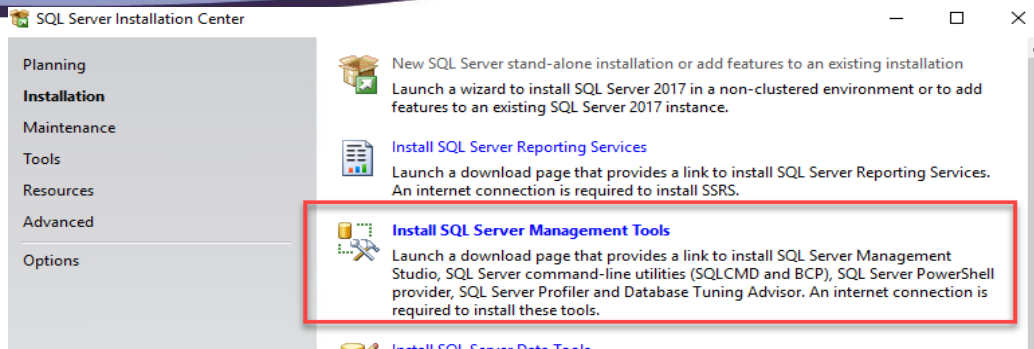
SQL Server Installation Center

Planning
Installation
Maintenance
Tools
Resources
Advanced
Options

New SQL Server stand-alone installation or add features to an existing installation
Launch a wizard to install SQL Server 2017 in a non-clustered environment or to add features to an existing SQL Server 2017 instance.

Install SQL Server Reporting Services
Launch a download page that provides a link to install SQL Server Reporting Services. An internet connection is required to install SSRS.

Install SQL Server Management Tools
Launch a download page that provides a link to install SQL Server Management Studio, SQL Server command-line utilities (SQLCMD and BCP), SQL Server PowerShell provider, SQL Server Profiler and Database Tuning Advisor. An internet connection is required to install these tools.

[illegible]